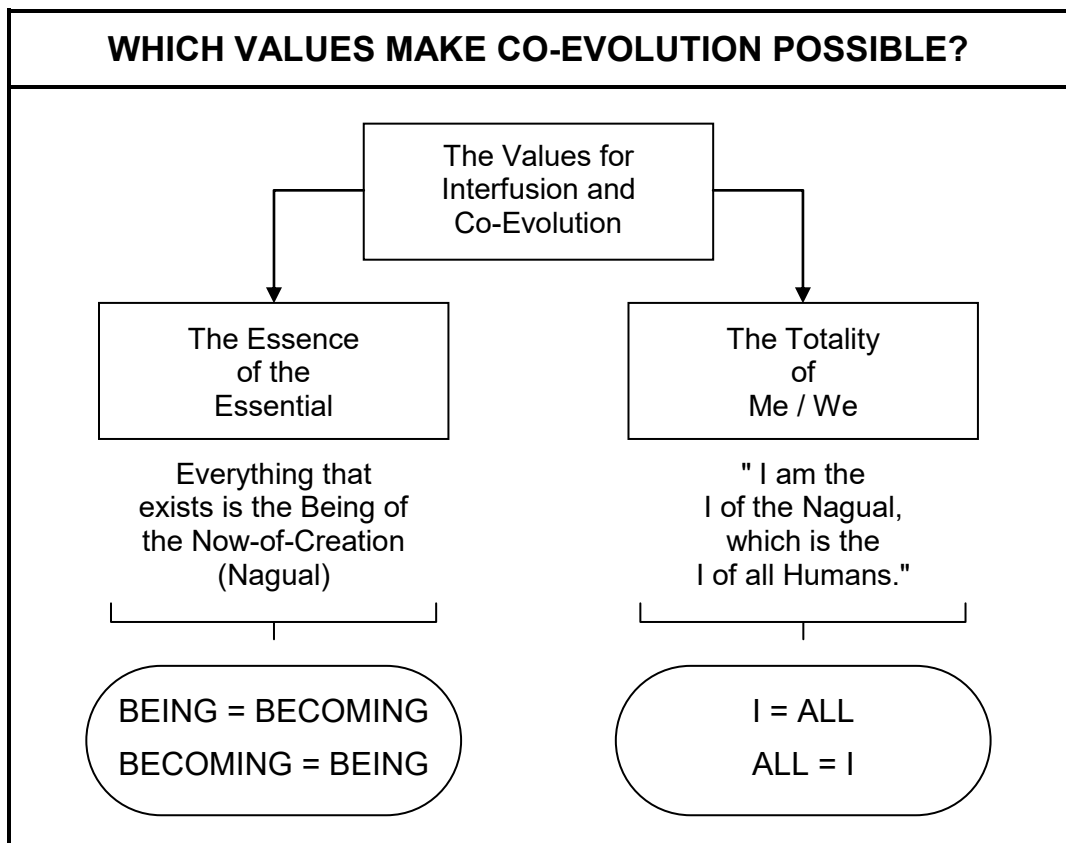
WHICH VALUES MAKE CO-EVOLUTION POSSIBLE?

The Values for Interfusion and Co-Evolution

The Essence of the Essential

Everything that exists is the Being of the Now-of-Creation (Nagual)

BEING = BECOMING
BECOMING = BEING

The Totality of Me / We

" I am the I of the Nagual, which is the I of all Humans."

I = ALL
ALL = I